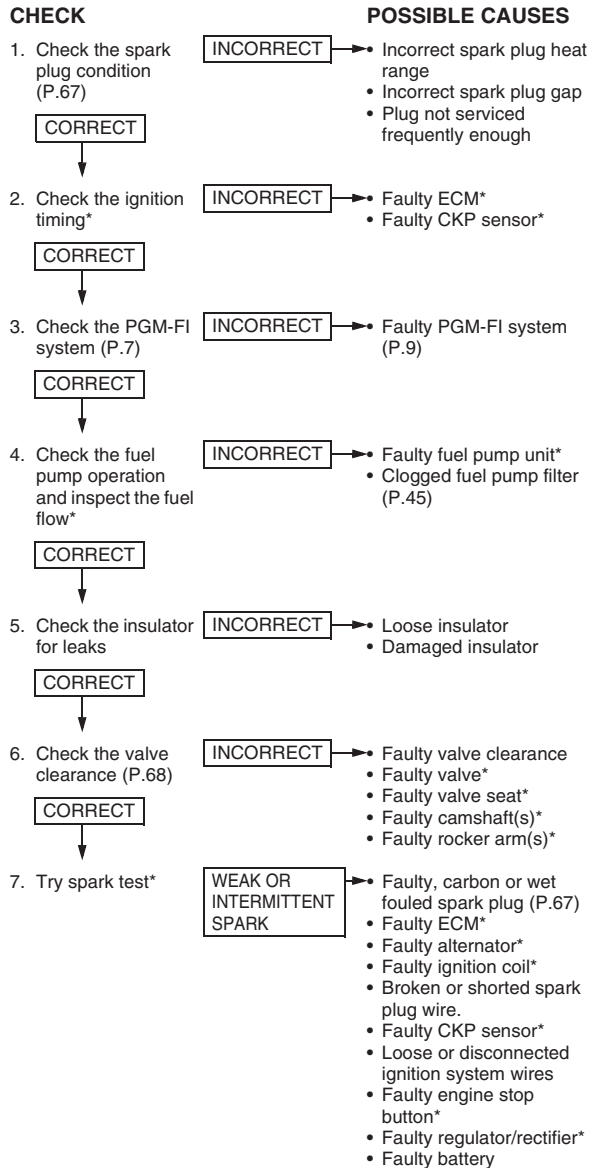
CHECK

POSSIBLE CAUSES

1. Check the spark plug condition (P.67)

INCORRECT

• Incorrect spark plug heat range
• Incorrect spark plug gap
• Plug not serviced frequently enough

CORRECT

2. Check the ignition timing*

INCORRECT

• Faulty ECM*
• Faulty CKP sensor*

CORRECT

3. Check the PGM-FI system (P.7)

INCORRECT

• Faulty PGM-FI system (P.9)

CORRECT

4. Check the fuel pump operation and inspect the fuel flow*

INCORRECT

• Faulty fuel pump unit*
• Clogged fuel pump filter (P.45)

CORRECT

5. Check the insulator for leaks

INCORRECT

• Loose insulator
• Damaged insulator

CORRECT

6. Check the valve clearance (P.68)

INCORRECT

• Faulty valve clearance
• Faulty valve*
• Faulty valve seat*
• Faulty camshaft(s)*
• Faulty rocker arm(s)*

CORRECT

7. Try spark test*

WEAK OR INTERMITTENT SPARK

• Faulty, carbon or wet fouled spark plug (P.67)
• Faulty ECM*
• Faulty alternator*
• Faulty ignition coil*
• Broken or shorted spark plug wire.
• Faulty CKP sensor*
• Loose or disconnected ignition system wires
• Faulty engine stop button*
• Faulty regulator/rectifier*
• Faulty battery